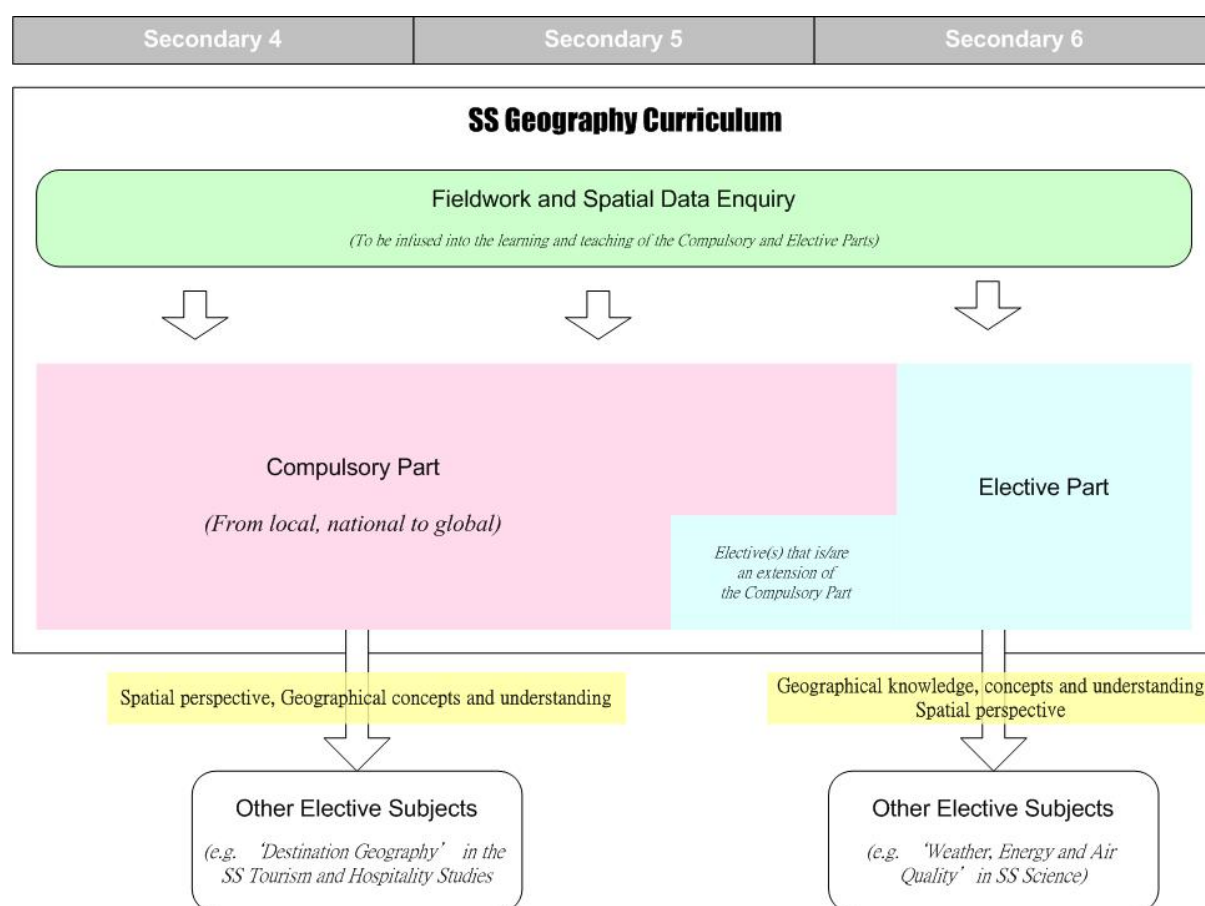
| Secondary 4 | Secondary 5 | Secondary 6 |
|---|---|---|

SS Geography Curriculum

Fieldwork and Spatial Data Enquiry

(To be infused into the learning and teaching of the Compulsory and Elective Parts)

Compulsory Part

(From local, national to global)

Elective(s) that is/are an extension of the Compulsory Part

Elective Part

Spatial perspective, Geographical concepts and understanding

Geographical knowledge, concepts and understanding
Spatial perspective

Other Elective Subjects

(e.g. 'Destination Geography' in the SS Tourism and Hospitality Studies

Other Elective Subjects

(e.g. 'Weather, Energy and Air Quality' in SS Science)